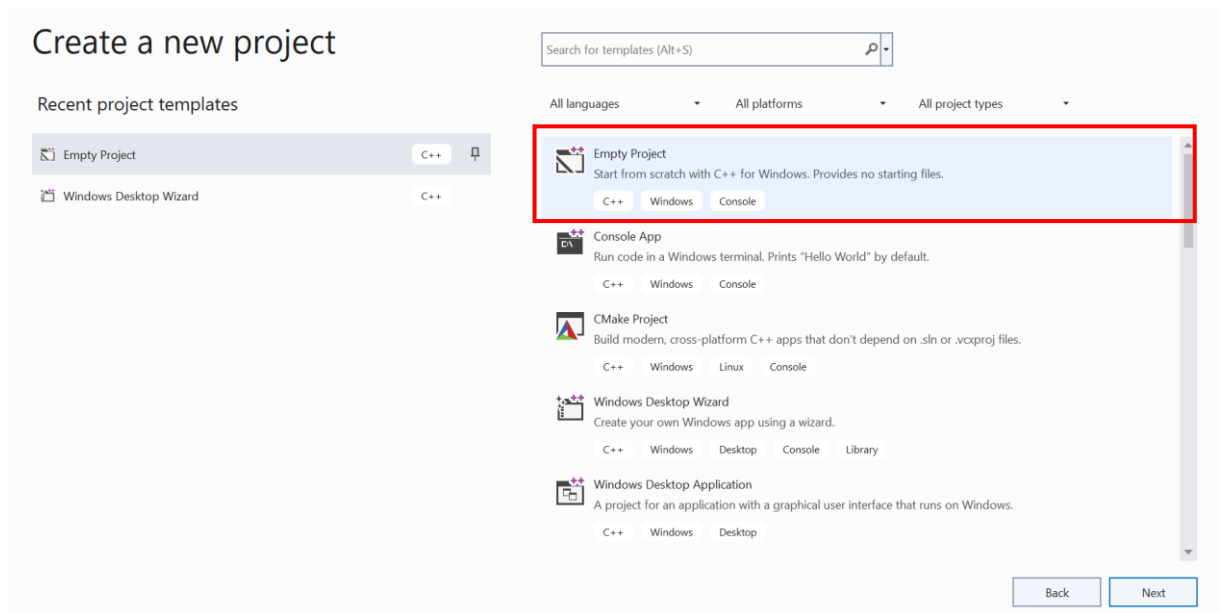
Create a new project

Recent project templates

Empty Project C++

Windows Desktop Wizard C++

Search for templates (Alt+S)

All languages

All platforms

All project types

Empty Project
Start from scratch with C++ for Windows. Provides no starting files.
C++ Windows Console

Console App
Run code in a Windows terminal. Prints "Hello World" by default.
C++ Windows Console

CMake Project
Build modern, cross-platform C++ apps that don't depend on .sln or .vcxproj files.
C++ Windows Linux Console

Windows Desktop Wizard
Create your own Windows app using a wizard.
C++ Windows Desktop Console Library

Windows Desktop Application
A project for an application with a graphical user interface that runs on Windows.
C++ Windows Desktop

Back

Next